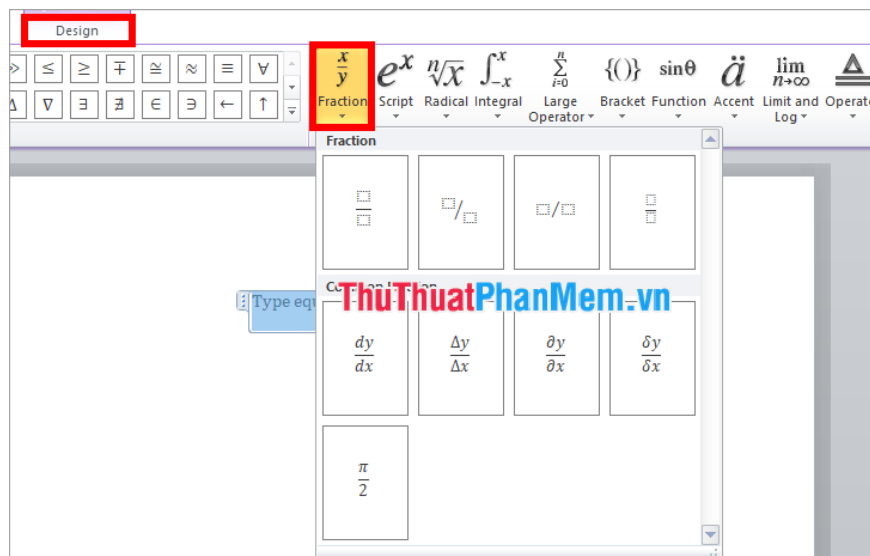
Design

$>$ $\leq$ $\geq$ $\mp$ $\cong$ $\approx$ $\equiv$ $\forall$
$\Delta$ $\nabla$ $\exists$ $\nexists$ $\in$ $\ni$ $\leftarrow$ $\uparrow$

$\frac{x}{y}$ Fraction
$e^x$ Script
$\sqrt[n]{x}$ Radical
$\int_{-x}^{x}$ Integral
$\sum_{i=0}^{n}$ Large Operator
$\{()\}$ Bracket
$\sin\theta$ Function
$\ddot{a}$ Accent
$\lim_{n\to\infty}$ Limit and Log
Operato

Fraction

Co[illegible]

ThuThuatPhanMem.vn

$\frac{dy}{dx}$ $\frac{\Delta y}{\Delta x}$ $\frac{\partial y}{\partial x}$ $\frac{\delta y}{\delta x}$

$\frac{\pi}{2}$

Type equ